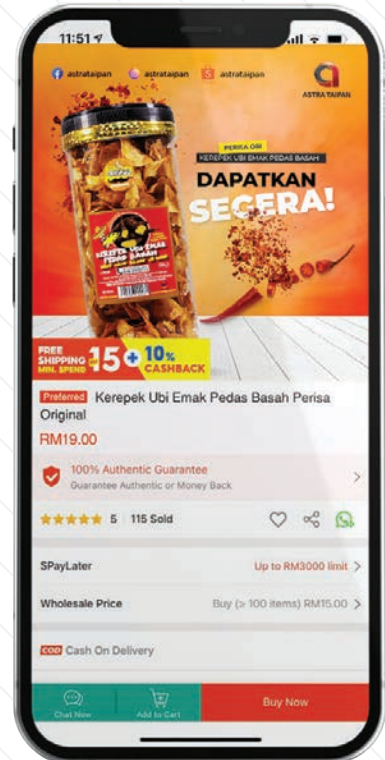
11:51

astrataipan astrataipan astrataipan

ASTRA TAIPAN

PERISA ORI
KEREPEK UBI EMAK PEDAS BASAH

DAPATKAN SEGERA!

FREE SHIPPING MIN. SPEND 15 + 10% CASHBACK

Preferred Kerepek Ubi Emak Pedas Basah Perisa Original

RM19.00

100% Authentic Guarantee
Guarantee Authentic or Money Back

5 115 Sold

SPayLater Up to RM3000 limit

Wholesale Price Buy (≥ 100 items) RM15.00

COD Cash On Delivery

Chat Now Add to Cart Buy Now